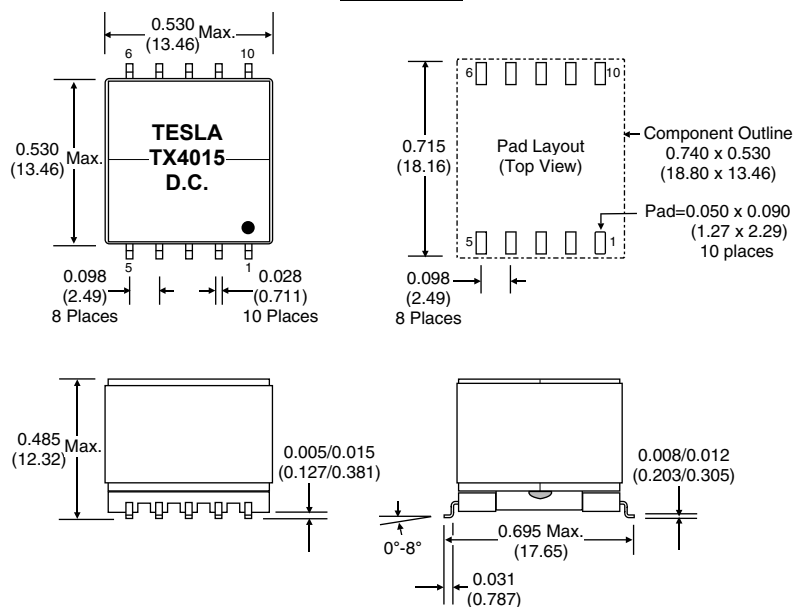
0.530 Max.
(13.46)

6
10

0.530
(13.46)
Max.

TESLA
TX4015
D.C.

5
1

0.098
(2.49)
8 Places

0.028
(0.711)
10 Places

6
10

0.715
(18.16)

Pad Layout
(Top View)

Component Outline
0.740 x 0.530
(18.80 x 13.46)

Pad=0.050 x 0.090
(1.27 x 2.29)
10 places

5
1

0.098
(2.49)
8 Places

0.485
(12.32)
Max.

0.005/0.015
(0.127/0.381)

0.008/0.012
(0.203/0.305)

0°-8°

0.695 Max.
(17.65)

0.031
(0.787)